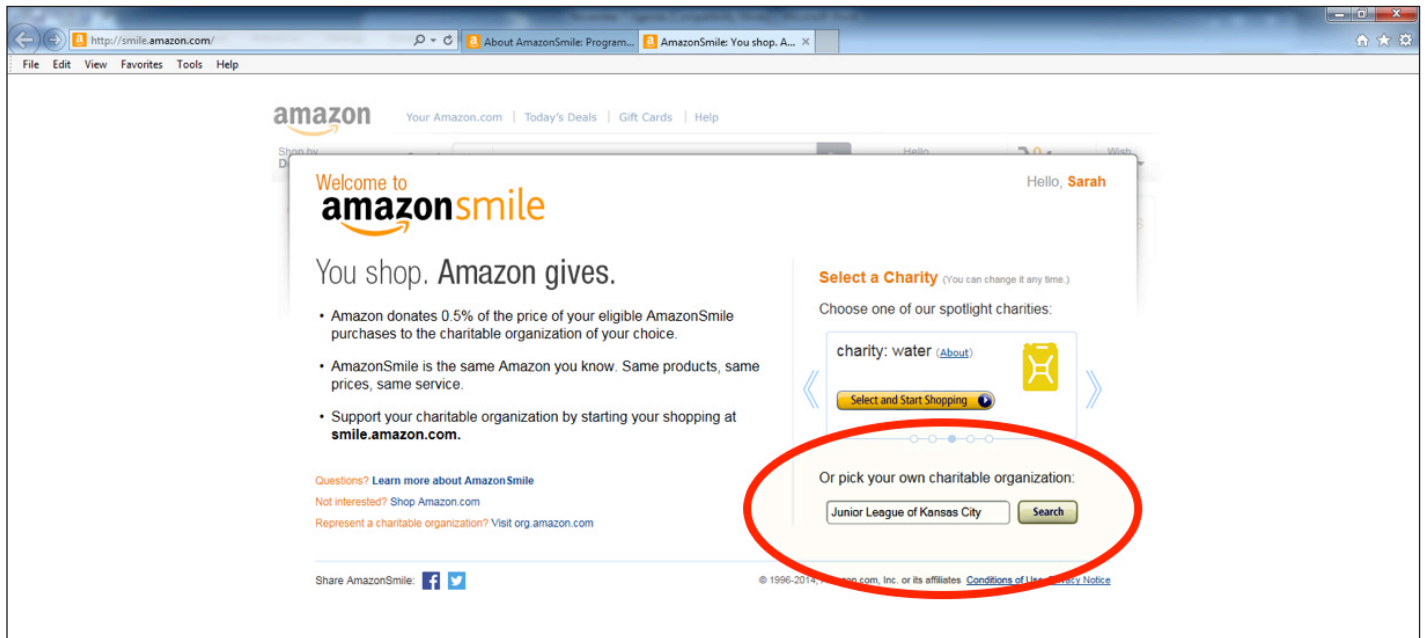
http://smile.amazon.com/
About AmazonSmile: Program...
AmazonSmile: You shop. A...

File Edit View Favorites Tools Help

amazon Your Amazon.com | Today's Deals | Gift Cards | Help

Welcome to
amazonsmile

Hello, Sarah

You shop. Amazon gives.

• Amazon donates 0.5% of the price of your eligible AmazonSmile purchases to the charitable organization of your choice.

• AmazonSmile is the same Amazon you know. Same products, same prices, same service.

• Support your charitable organization by starting your shopping at **smile.amazon.com.**

Questions? Learn more about AmazonSmile
Not interested? Shop Amazon.com
Represent a charitable organization? Visit org.amazon.com

Select a Charity (You can change it any time.)

Choose one of our spotlight charities:

charity: water (About)

Select and Start Shopping

Or pick your own charitable organization:

Junior League of Kansas City
Search

Share AmazonSmile:

© 1996-2014, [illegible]on.com, Inc. or its affiliates Conditions of Use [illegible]acy Notice